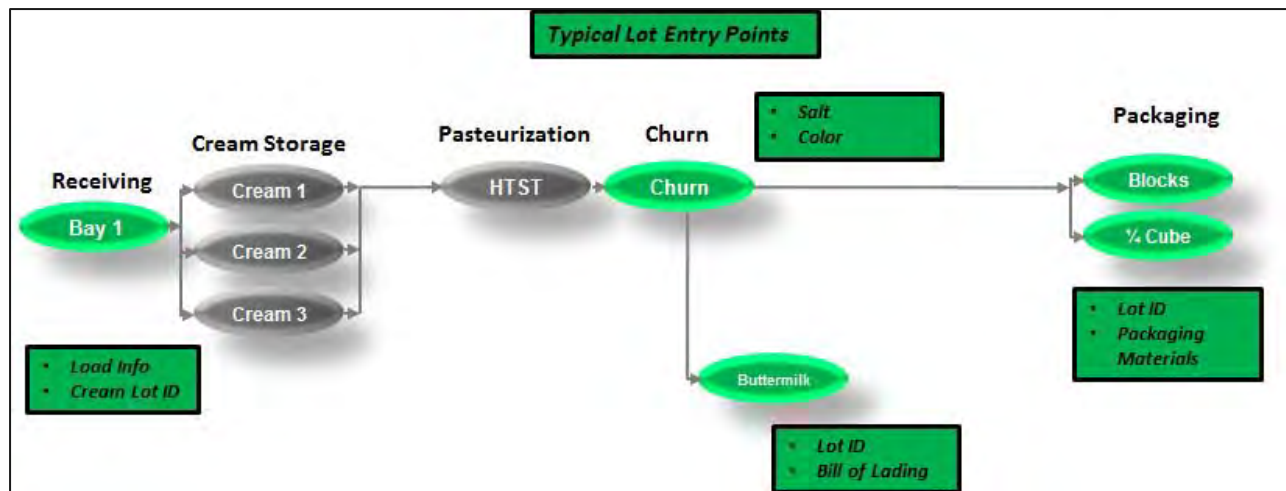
Typical Lot Entry Points

Receiving

Bay 1

- Load Info
- Cream Lot ID

Cream Storage

Cream 1

Cream 2

Cream 3

Pasteurization

HTST

Churn

Churn

- Salt
- Color

Buttermilk

- Lot ID
- Bill of Lading

Packaging

Blocks

¼ Cube

- Lot ID
- Packaging Materials